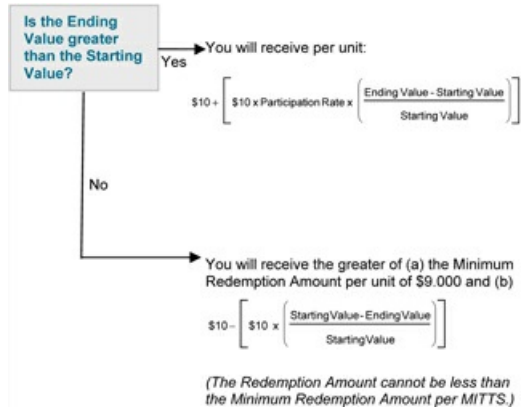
Is the Ending Value greater than the Starting Value?

Yes

You will receive per unit:

$\$10 + \left[ \$10 \times \text{Participation Rate} \times \left( \frac{\text{Ending Value - Starting Value}}{\text{Starting Value}} \right) \right]$

No

You will receive the greater of (a) the Minimum Redemption Amount per unit of $9.000 and (b)

$\$10 - \left[ \$10 \times \left( \frac{\text{Starting Value - Ending Value}}{\text{Starting Value}} \right) \right]$

(The Redemption Amount cannot be less than the Minimum Redemption Amount per MITTS.)